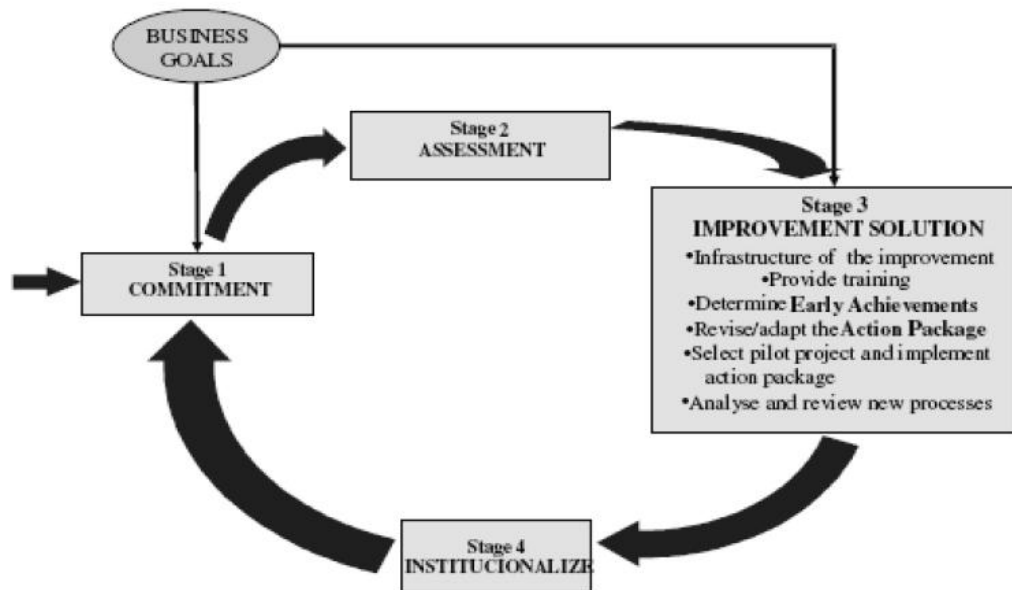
BUSINESS GOALS

Stage 2
ASSESSMENT

Stage 3
IMPROVEMENT SOLUTION
•Infrastructure of the improvement
•Provide training
•Determine Early Achievements
•Revise/adapt the Action Package
•Select pilot project and implement action package
•Analyse and review new processes

Stage 1
COMMITMENT

Stage 4
INSTITUCIONALIZE